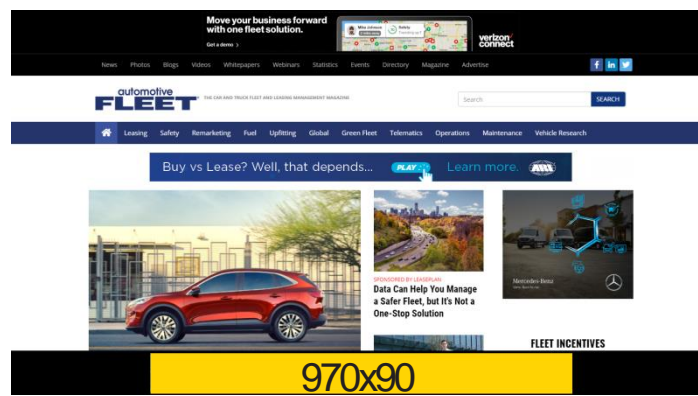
Move your business forward with one fleet solution.

Get a demo >

verizon connect

News Photos Blogs Videos Whitepapers Webinars Statistics Events Directory Magazine Advertise

automotive FLEET

THE CAR AND TRUCK FLEET AND LEASING MANAGEMENT MAGAZINE

Search

SEARCH

Leasing Safety Remarketing Fuel Upfitting Global Green Fleet Telematics Operations Maintenance Vehicle Research

Buy vs Lease? Well, that depends... PLAY Learn more.

SPONSORED BY LEASEPLAN

Data Can Help You Manage a Safer Fleet, but It's Not a One-Stop Solution

Mercedes-Benz

FLEET INCENTIVES

970x90